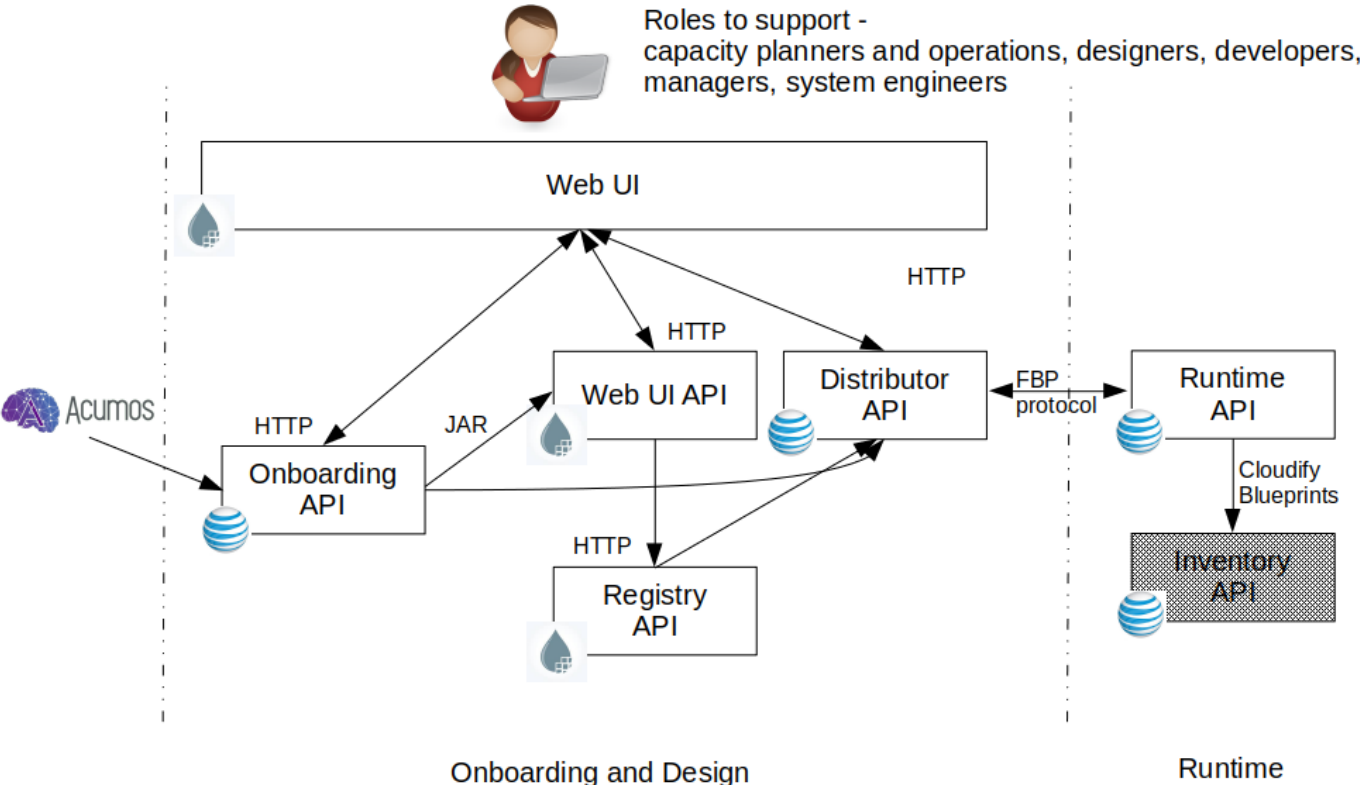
Roles to support -
capacity planners and operations, designers, developers, managers, system engineers

Web UI

HTTP

HTTP

Web UI API

Distributor API

FBP protocol

Runtime API

Acumos

HTTP

JAR

Onboarding API

Cloudify Blueprints

HTTP

Registry API

Inventory API

Onboarding and Design

Runtime